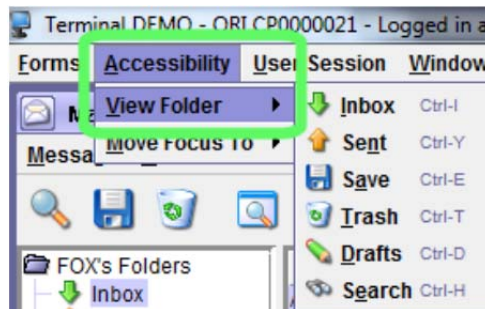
Terminal DEMO - ORI CP0000021 - Logged in a

Forms Accessibility User Session Window

View Folder ▸

Move Focus To ▸

Messa

Inbox Ctrl-I

Sent Ctrl-Y

Save Ctrl-E

Trash Ctrl-T

Drafts Ctrl-D

Search Ctrl-H

FOX's Folders

Inbox